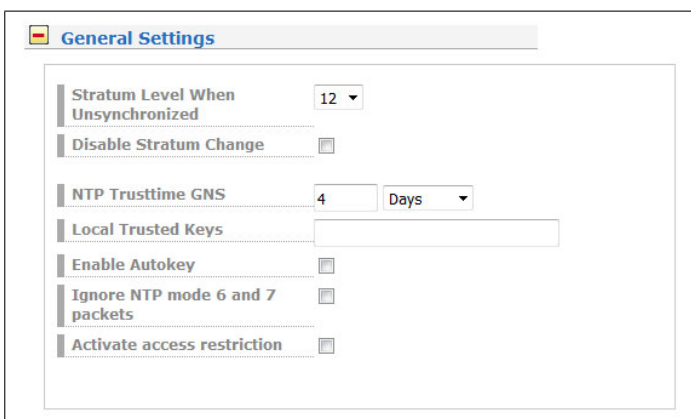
General Settings

Stratum Level When Unsynchronized 12

Disable Stratum Change

NTP Trusttime GNS 4 Days

Local Trusted Keys

Enable Autokey

Ignore NTP mode 6 and 7 packets

Activate access restriction